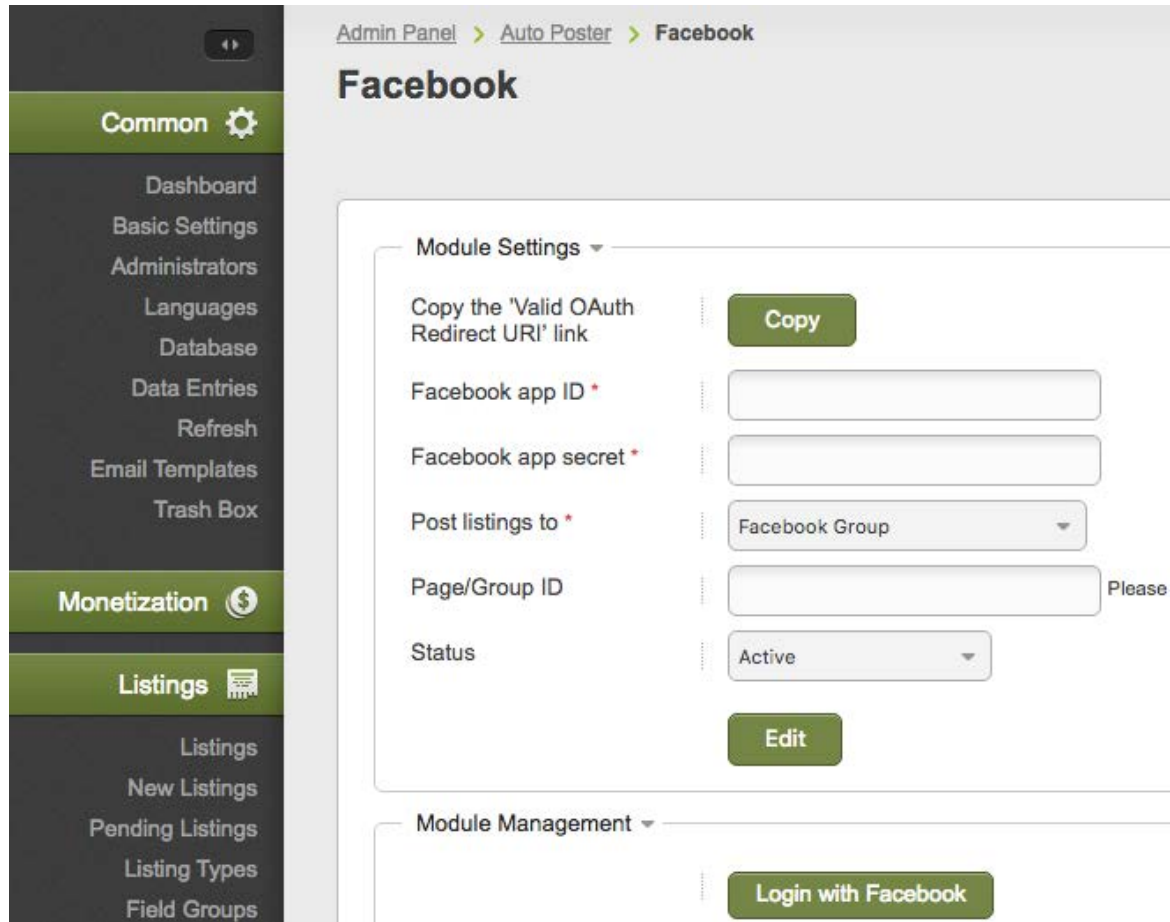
Common

Dashboard
Basic Settings
Administrators
Languages
Database
Data Entries
Refresh
Email Templates
Trash Box

Monetization

Listings

Listings
New Listings
Pending Listings
Listing Types
Field Groups

Admin Panel > Auto Poster > Facebook

Facebook

Module Settings

Copy the 'Valid OAuth Redirect URI' link
Copy

Facebook app ID *

Facebook app secret *

Post listings to *
Facebook Group

Page/Group ID
Please

Status
Active

Edit

Module Management

Login with Facebook